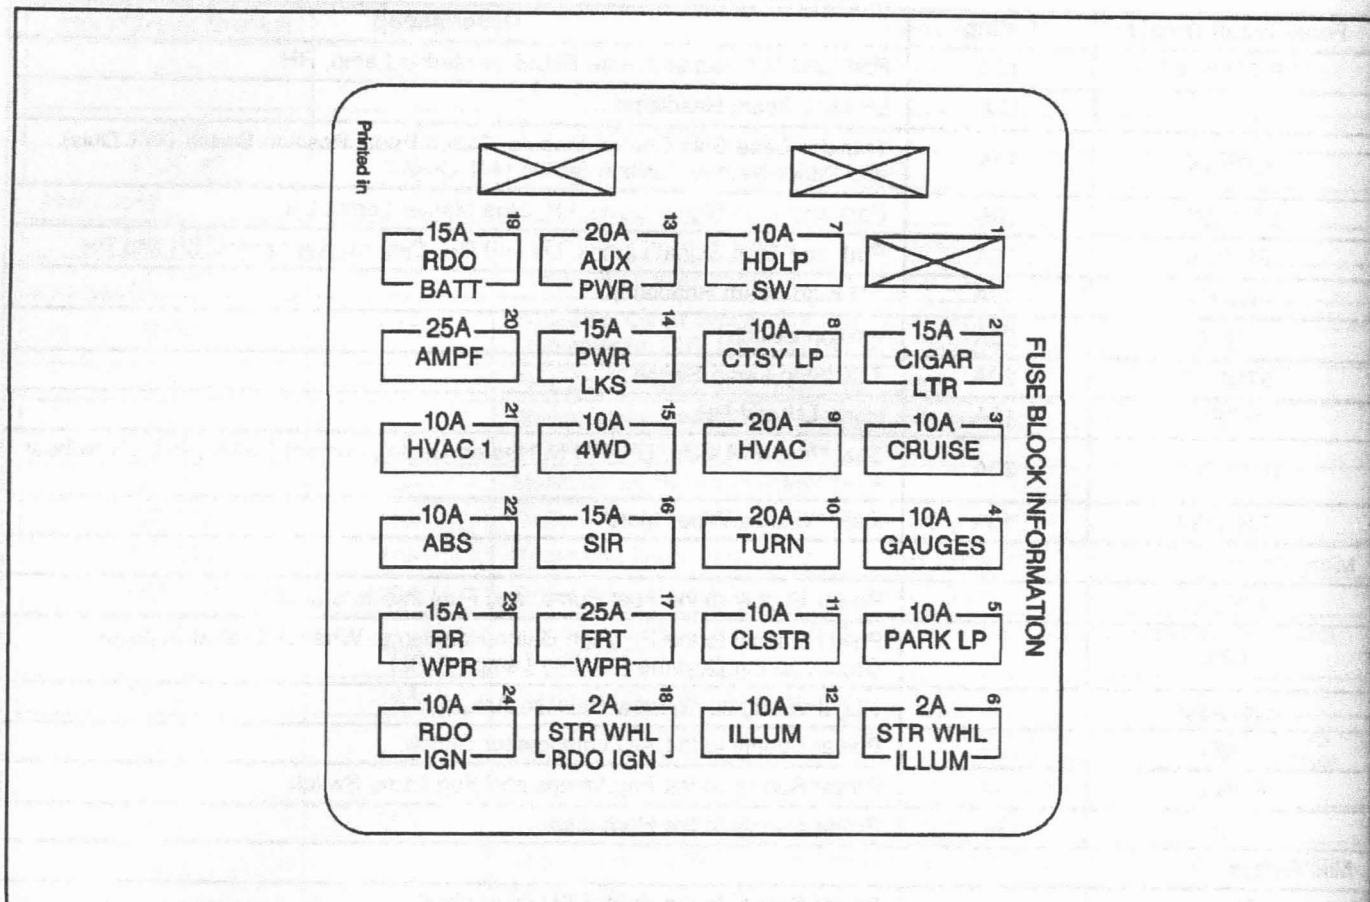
FUSE BLOCK INFORMATION

Printed in

| | | | |
|---|---|---|---|
| 15A RDO BATT 19 | 20A AUX PWR 13 | 10A HDLP SW 7 | 1 |
| 25A AMPF 20 | 15A PWR LKS 14 | 10A CTSY LP 8 | 15A CIGAR LTR 2 |
| 10A HVAC 1 21 | 10A 4WD 15 | 20A HVAC 9 | 10A CRUISE 3 |
| 10A ABS 22 | 15A SIR 16 | 20A TURN 10 | 10A GAUGES 4 |
| 15A RR WPR 23 | 25A FRT WPR 17 | 10A CLSTR 11 | 10A PARK LP 5 |
| 10A RDO IGN 24 | 2A STR WHL RDO IGN 18 | 10A ILLUM 12 | 2A STR WHL ILLUM 6 |